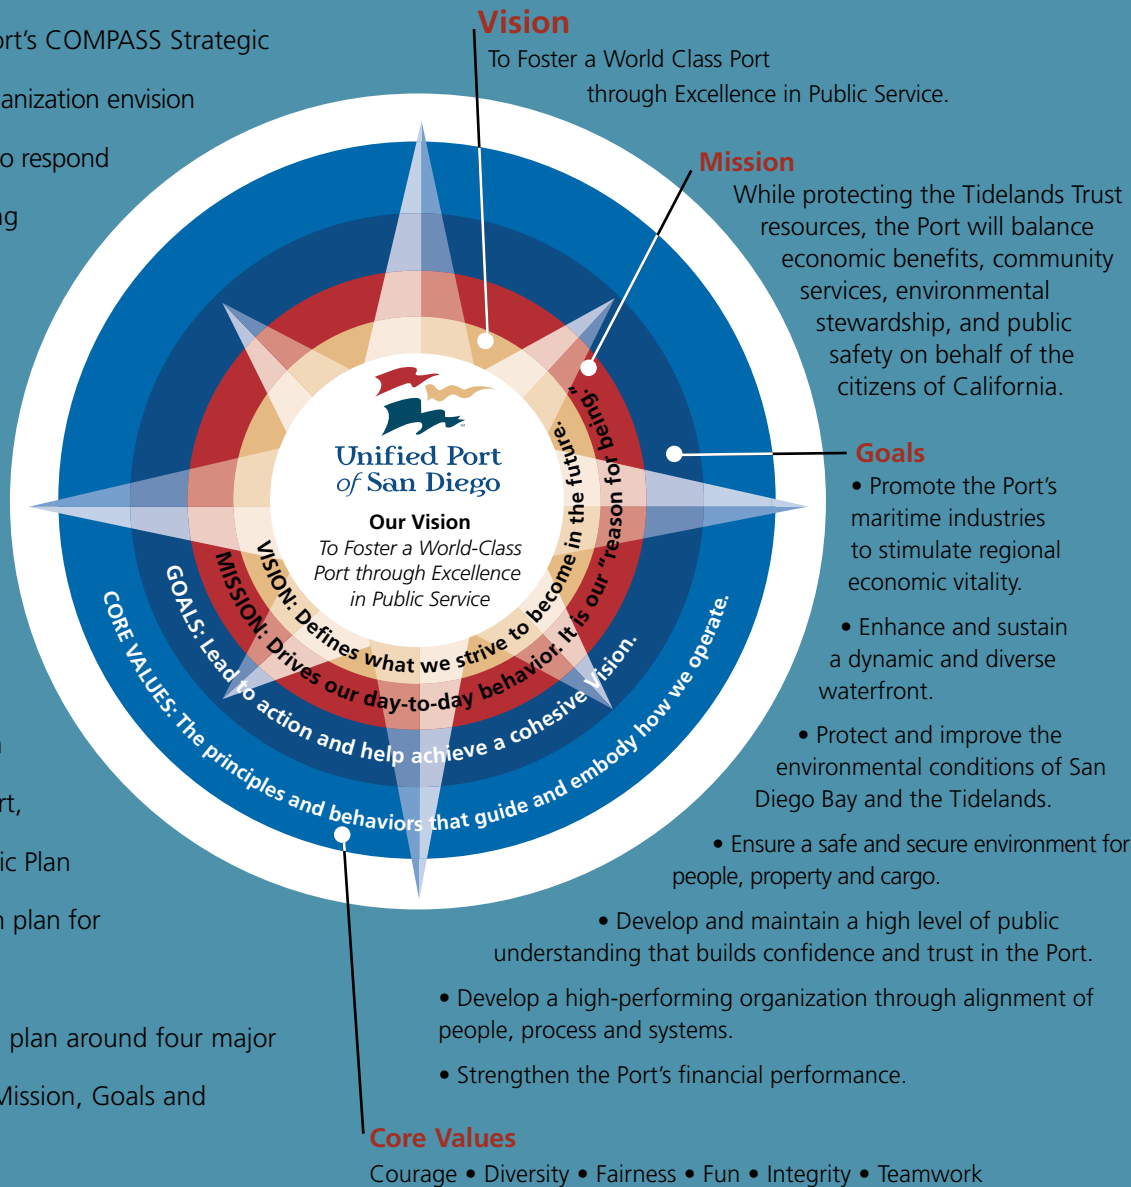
ort's COMPASS Strategic

anization envision

o respond

g

Vision
To Foster a World Class Port through Excellence in Public Service.

Mission
While protecting the Tidelands Trust resources, the Port will balance economic benefits, community services, environmental stewardship, and public safety on behalf of the citizens of California.

Unified Port of San Diego

Our Vision
To Foster a World-Class Port through Excellence in Public Service

VISION: Defines what we strive to become in the future.

MISSION: Drives our day-to-day behavior. It is our "reason for being."

GOALS: Lead to action and help achieve a cohesive Vision.

CORE VALUES: The principles and behaviors that guide and embody how we operate.

Goals
• Promote the Port's maritime industries to stimulate regional economic vitality.

• Enhance and sustain a dynamic and diverse waterfront.

• Protect and improve the environmental conditions of San Diego Bay and the Tidelands.

• Ensure a safe and secure environment for people, property and cargo.

• Develop and maintain a high level of public understanding that builds confidence and trust in the Port.

• Develop a high-performing organization through alignment of people, process and systems.

• Strengthen the Port's financial performance.

n

rt,

ic Plan

n plan for

plan around four major

Mission, Goals and

Core Values
Courage • Diversity • Fairness • Fun • Integrity • Teamwork